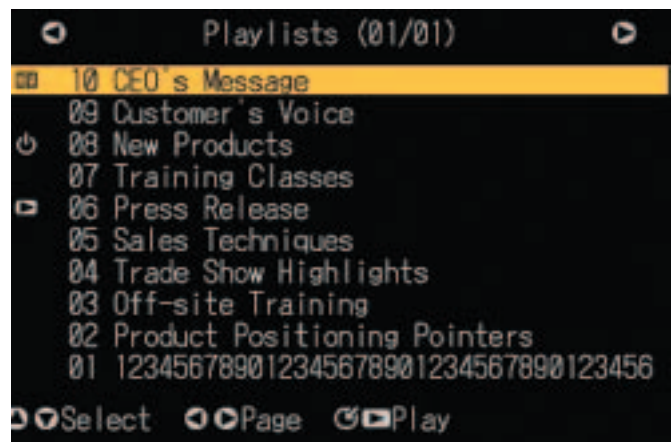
Playlists (01/01)

10 CEO's Message
09 Customer's Voice
08 New Products
07 Training Classes
06 Press Release
05 Sales Techniques
04 Trade Show Highlights
03 Off-site Training
02 Product Positioning Pointers
01 123456789012345678901234567890123456

Select Page Play